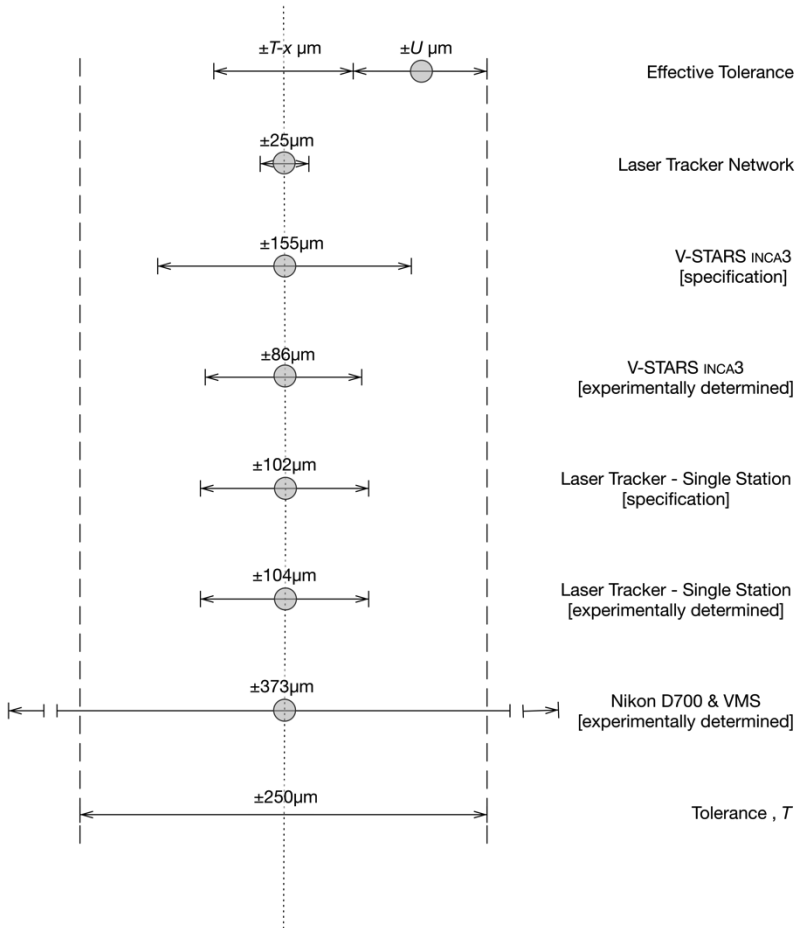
±*T*-*x* μm

±*U* μm

Effective Tolerance

±25μm

Laser Tracker Network

±155μm

V-STARS INCA3 [specification]

±86μm

V-STARS INCA3 [experimentally determined]

±102μm

Laser Tracker - Single Station [specification]

±104μm

Laser Tracker - Single Station [experimentally determined]

±373μm

Nikon D700 & VMS [experimentally determined]

±250μm

Tolerance , *T*